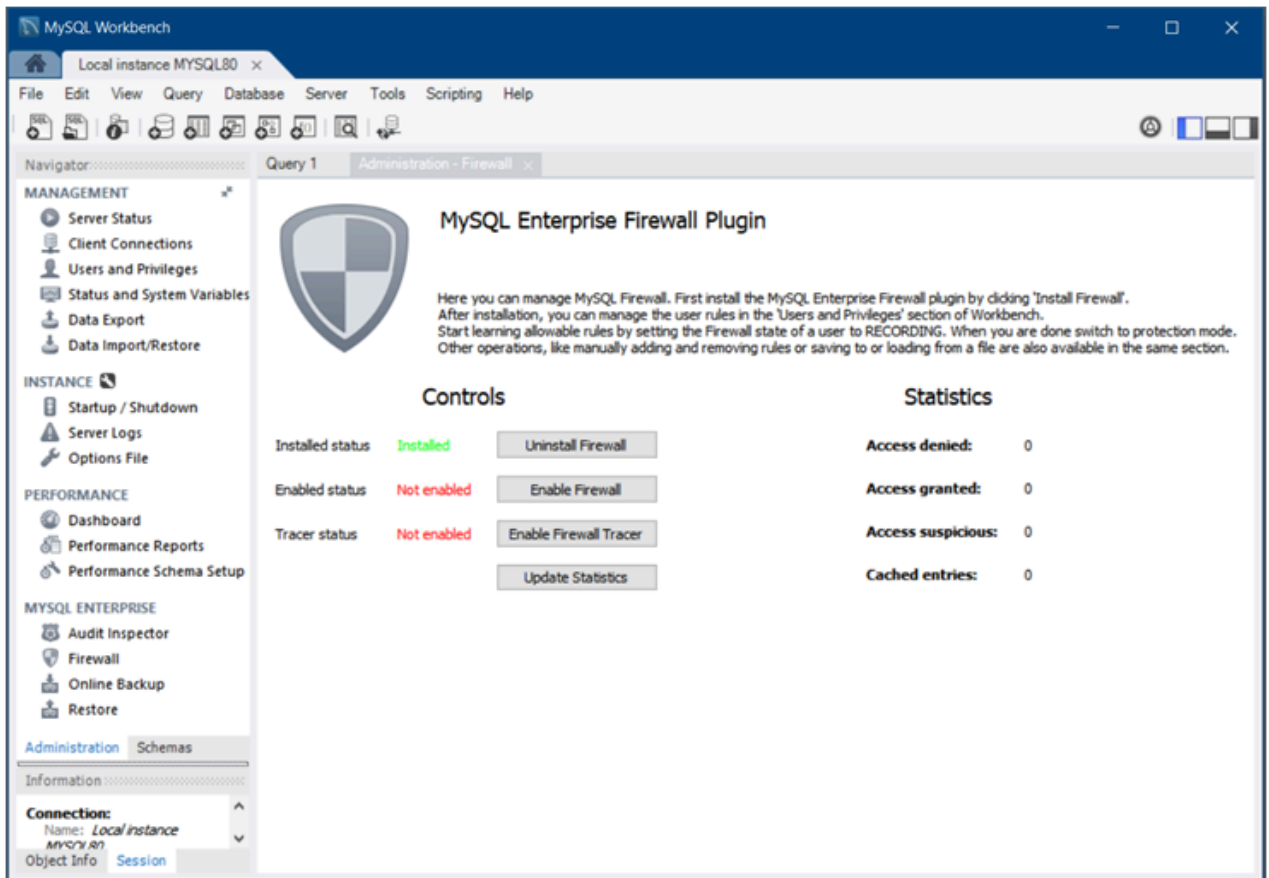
MySQL Workbench

Local instance MYSQL80 ×

File Edit View Query Database Server Tools Scripting Help

Navigator

MANAGEMENT
Server Status
Client Connections
Users and Privileges
Status and System Variables
Data Export
Data Import/Restore

INSTANCE
Startup / Shutdown
Server Logs
Options File

PERFORMANCE
Dashboard
Performance Reports
Performance Schema Setup

MYSQL ENTERPRISE
Audit Inspector
Firewall
Online Backup
Restore

Administration Schemas

Information

Connection:
Name: Local instance MYSQL80

Object Info Session

Query 1 Administration - Firewall ×

MySQL Enterprise Firewall Plugin

Here you can manage MySQL Firewall. First install the MySQL Enterprise Firewall plugin by clicking 'Install Firewall'. After installation, you can manage the user rules in the 'Users and Privileges' section of Workbench. Start learning allowable rules by setting the Firewall state of a user to RECORDING. When you are done switch to protection mode. Other operations, like manually adding and removing rules or saving to or loading from a file are also available in the same section.

Controls

Installed status Installed Uninstall Firewall
Enabled status Not enabled Enable Firewall
Tracer status Not enabled Enable Firewall Tracer
Update Statistics

Statistics

Access denied: 0
Access granted: 0
Access suspicious: 0
Cached entries: 0